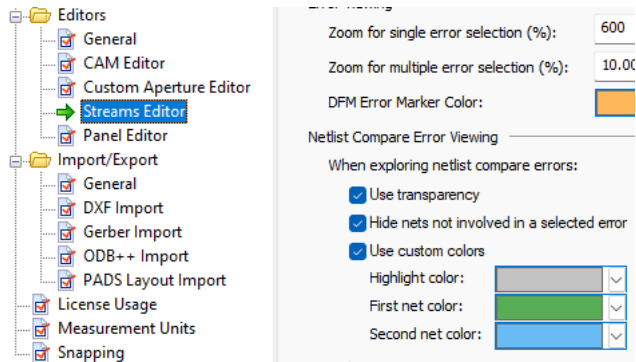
Editors
General
CAM Editor
Custom Aperture Editor
Streams Editor
Panel Editor
Import/Export
General
DXF Import
Gerber Import
ODB++ Import
PADS Layout Import
License Usage
Measurement Units
Snapping

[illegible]
Zoom for single error selection (%): 600
Zoom for multiple error selection (%): 10.00
DFM Error Marker Color:
Netlist Compare Error Viewing
When exploring netlist compare errors:
Use transparency
Hide nets not involved in a selected error
Use custom colors
Highlight color:
First net color:
Second net color: